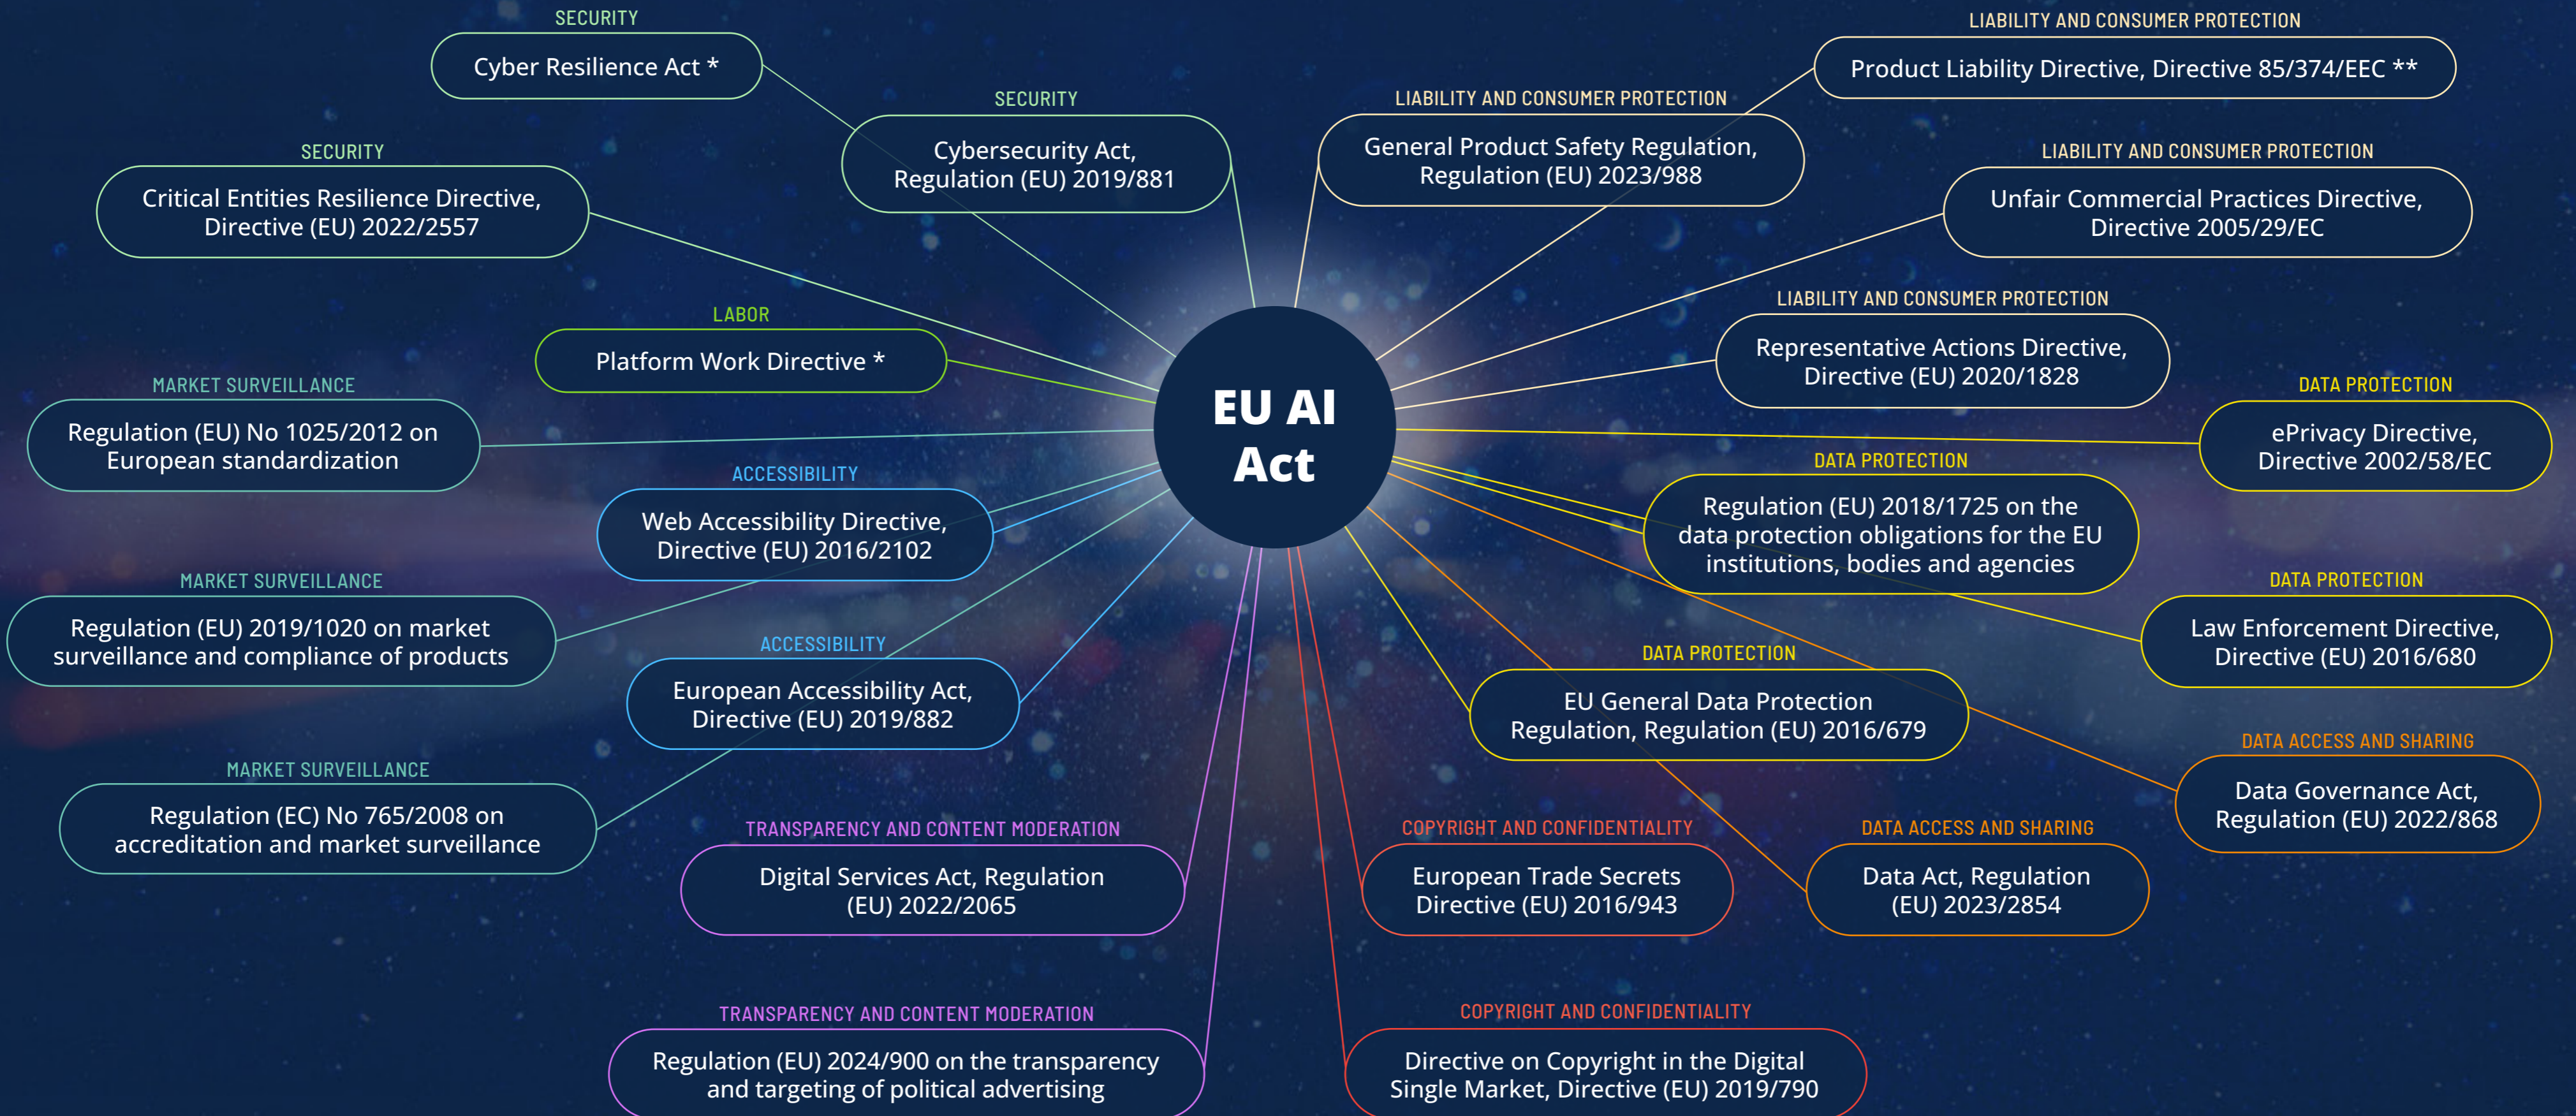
EU AI Act

SECURITY
Cyber Resilience Act *

SECURITY
Cybersecurity Act, Regulation (EU) 2019/881

SECURITY
Critical Entities Resilience Directive, Directive (EU) 2022/2557

LABOR
Platform Work Directive *

MARKET SURVEILLANCE
Regulation (EU) No 1025/2012 on European standardization

ACCESSIBILITY
Web Accessibility Directive, Directive (EU) 2016/2102

MARKET SURVEILLANCE
Regulation (EU) 2019/1020 on market surveillance and compliance of products

ACCESSIBILITY
European Accessibility Act, Directive (EU) 2019/882

MARKET SURVEILLANCE
Regulation (EC) No 765/2008 on accreditation and market surveillance

TRANSPARENCY AND CONTENT MODERATION
Digital Services Act, Regulation (EU) 2022/2065

TRANSPARENCY AND CONTENT MODERATION
Regulation (EU) 2024/900 on the transparency and targeting of political advertising

LIABILITY AND CONSUMER PROTECTION
Product Liability Directive, Directive 85/374/EEC **

LIABILITY AND CONSUMER PROTECTION
General Product Safety Regulation, Regulation (EU) 2023/988

LIABILITY AND CONSUMER PROTECTION
Unfair Commercial Practices Directive, Directive 2005/29/EC

LIABILITY AND CONSUMER PROTECTION
Representative Actions Directive, Directive (EU) 2020/1828

DATA PROTECTION
ePrivacy Directive, Directive 2002/58/EC

DATA PROTECTION
Regulation (EU) 2018/1725 on the data protection obligations for the EU institutions, bodies and agencies

DATA PROTECTION
Law Enforcement Directive, Directive (EU) 2016/680

DATA PROTECTION
EU General Data Protection Regulation, Regulation (EU) 2016/679

DATA ACCESS AND SHARING
Data Governance Act, Regulation (EU) 2022/868

COPYRIGHT AND CONFIDENTIALITY
European Trade Secrets Directive (EU) 2016/943

DATA ACCESS AND SHARING
Data Act, Regulation (EU) 2023/2854

COPYRIGHT AND CONFIDENTIALITY
Directive on Copyright in the Digital Single Market, Directive (EU) 2019/790